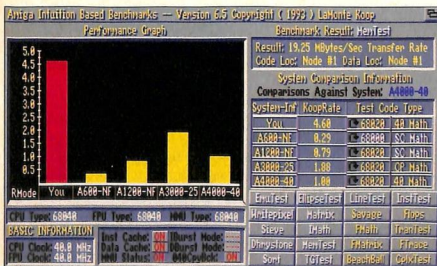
Amiga Intuition Based Benchmarks — Version 6.5 Copyright ( 1993 ) LaMonte Koop

Performance Graph

5.0
4.5
4.0
3.5
3.0
2.5
2.0
1.5
1.0
0.5

RMode You A600-NF A1200-NF A3000-25 A4000-40

Benchmark Result: MemTest

Result: 19.25 MBytes/Sec Transfer Rate
Code Loc: Node #1 Data Loc: Node #1

System Comparison Information
Comparisons Against System: A4000-40

| System-Inf | KoopRate | Test Code Type |
|---|---|---|
| You | 4.60 | 68020 40 Math |
| A600-NF | 0.29 | 68000 SC Math |
| A1200-NF | 0.79 | 68020 SC Math |
| A3000-25 | 1.88 | 68020 CP Math |
| A4000-40 | 1.00 | 68020 40 Math |

CPU Type: 68040 FPU Type: 68040 MMU Type: 68040

BASIC INFORMATION
CPU Clock: 40.0 MHz
FPU Clock: 40.0 MHz

Inst Cache: ON IBurst Mode:
Data Cache: ON DBurst Mode:
MMU Status: ON 40CopyBck:

| EmuTest | EllipseTest | LineTest | InstTest |
|---|---|---|---|
| Writepixel | Matrix | Savage | Flops |
| Sieve | IMath | FMath | TransTest |
| Dhrystone | MemTest | FMatrix | Fmace |
| Sort | TGTest | BeachBall | CpIxTest |